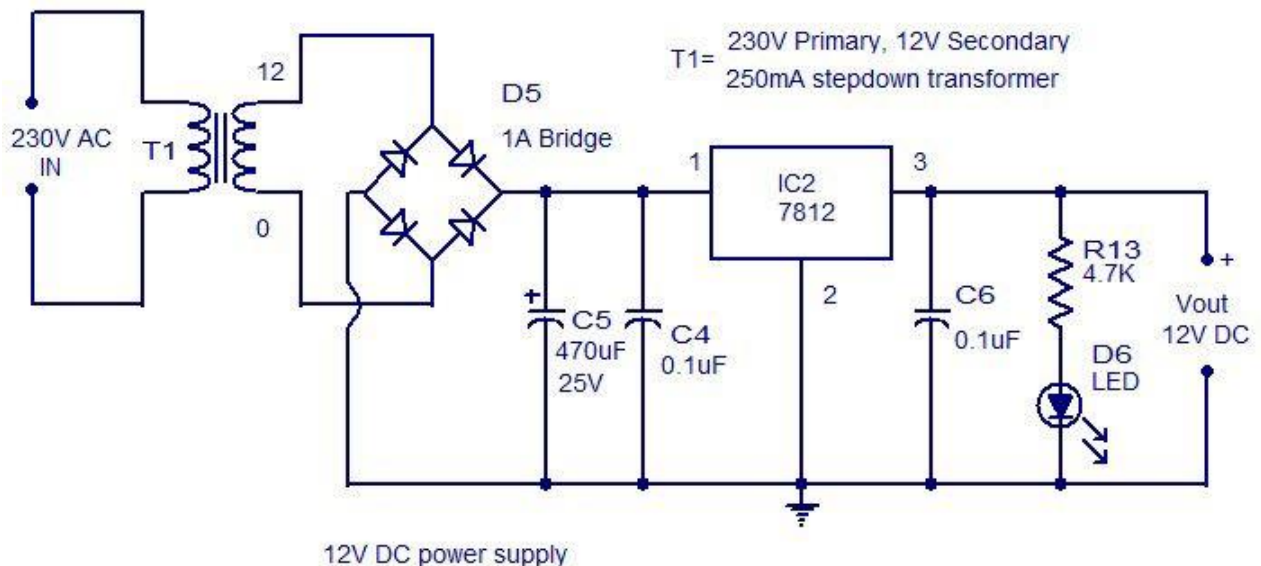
T1= 230V Primary, 12V Secondary
250mA stepdown transformer

230V AC
IN

T1

12

0

D5
1A Bridge

1

IC2
7812

3

2

+
C5
470uF
25V

C4
0.1uF

C6
0.1uF

R13
4.7K

D6
LED

+
Vout
12V DC

12V DC power supply